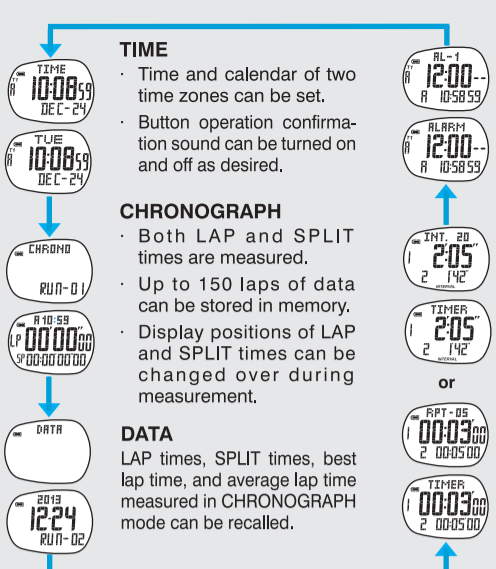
TIME
10:08 59
DEC-24

TUE
10:08 59
DEC-24

CHRONO
RUN-01

A 10:59
LP 00'00"00
SP 00:00'00"00

DATA

2013
12:24
RUN-02

TIME

· Time and calendar of two time zones can be set.

· Button operation confirmation sound can be turned on and off as desired.

CHRONOGRAPH

· Both LAP and SPLIT times are measured.

· Up to 150 laps of data can be stored in memory.

· Display positions of LAP and SPLIT times can be changed over during measurement.

DATA

LAP times, SPLIT times, best lap time, and average lap time measured in CHRONOGRAPH mode can be recalled.

AL-1
12:00--
A 10:58 59

ALARM
12:00--
A 10:58 59

INT. 20
1 2'05"
2 1'42"
INTERVAL

TIMER
1 2'05"
2 1'42"
INTERVAL

or

RPT-05
1 00:03'00
2 00:05'00

TIMER
1 00:03'00
2 00:05'00